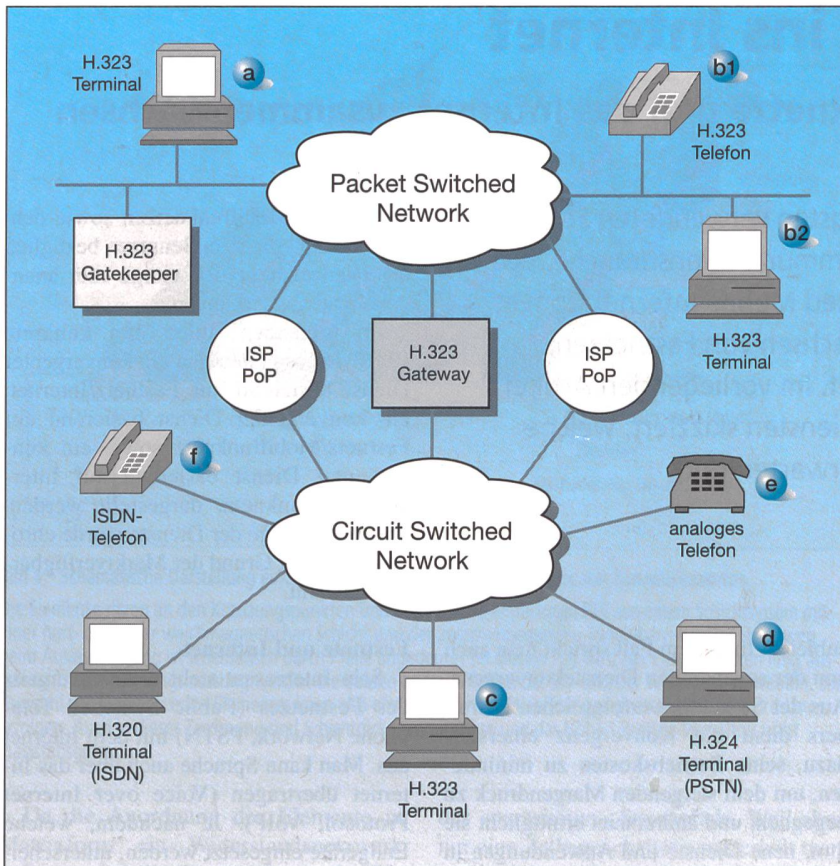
H.323 Terminal

a

b1

H.323 Telefon

Packet Switched Network

H.323 Gatekeeper

b2

H.323 Terminal

ISP PoP

H.323 Gateway

ISP PoP

f

ISDN-Telefon

Circuit Switched Network

e

analoges Telefon

d

c

H.320 Terminal (ISDN)

H.323 Terminal

H.324 Terminal (PSTN)